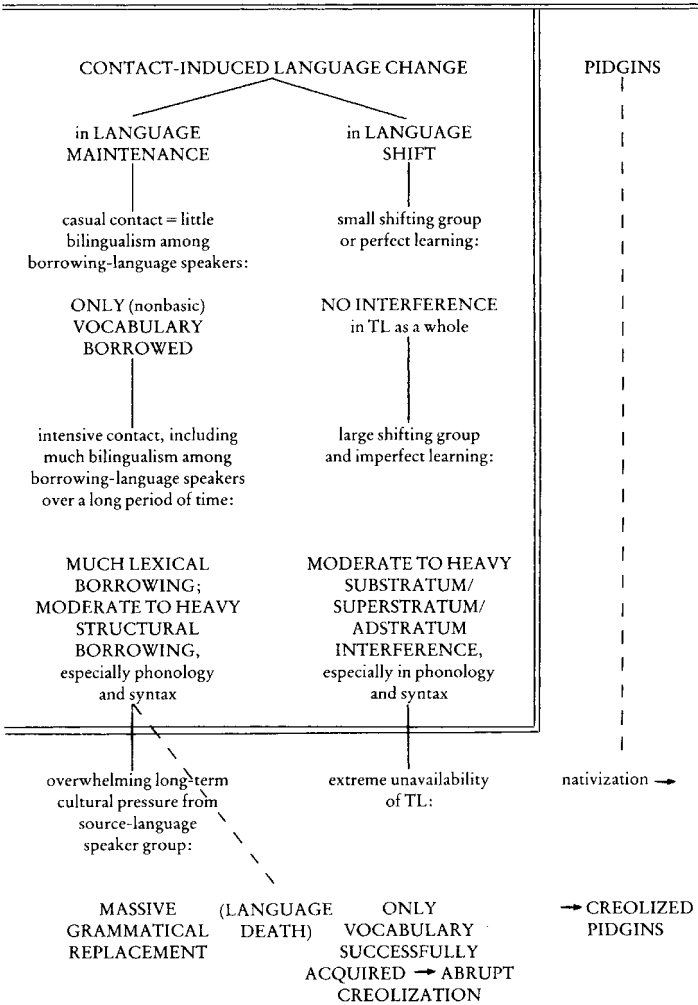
CONTACT-INDUCED LANGUAGE CHANGE

PIDGINS

in LANGUAGE MAINTENANCE

in LANGUAGE SHIFT

casual contact = little bilingualism among borrowing-language speakers:

small shifting group or perfect learning:

ONLY (nonbasic) VOCABULARY BORROWED

NO INTERFERENCE in TL as a whole

intensive contact, including much bilingualism among borrowing-language speakers over a long period of time:

large shifting group and imperfect learning:

MUCH LEXICAL BORROWING; MODERATE TO HEAVY STRUCTURAL BORROWING, especially phonology and syntax

MODERATE TO HEAVY SUBSTRATUM/ SUPERSTRATUM/ ADSTRATUM INTERFERENCE, especially in phonology and syntax

overwhelming long-term cultural pressure from source-language speaker group:

extreme unavailability of TL:

nativization →

MASSIVE GRAMMATICAL REPLACEMENT

(LANGUAGE DEATH)

ONLY VOCABULARY SUCCESSFULLY ACQUIRED → ABRUPT CREOLIZATION

→ CREOLIZED PIDGINS